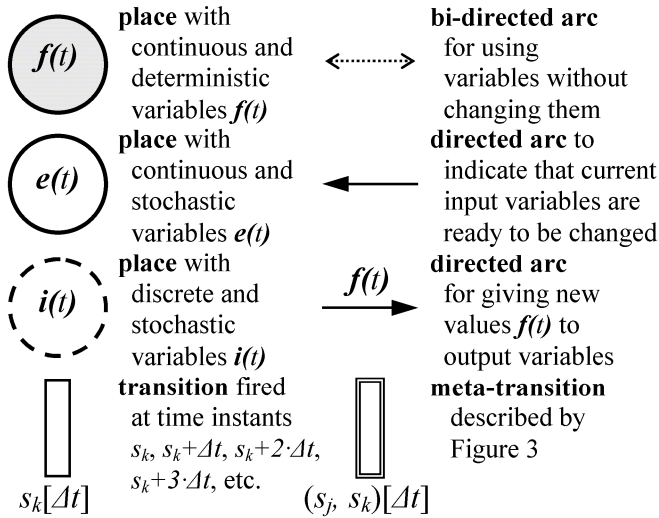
$f(t)$

**place** with continuous and deterministic variables $f(t)$

**bi-directed arc** for using variables without changing them

$e(t)$

**place** with continuous and stochastic variables $e(t)$

**directed arc** to indicate that current input variables are ready to be changed

$i(t)$

**place** with discrete and stochastic variables $i(t)$

$f(t)$

**directed arc** for giving new values $f(t)$ to output variables

**transition** fired at time instants $s_k$, $s_k+\Delta t$, $s_k+2\cdot\Delta t$, $s_k+3\cdot\Delta t$, etc.

$s_k[\Delta t]$

**meta-transition** described by Figure 3

$(s_j,\ s_k)[\Delta t]$